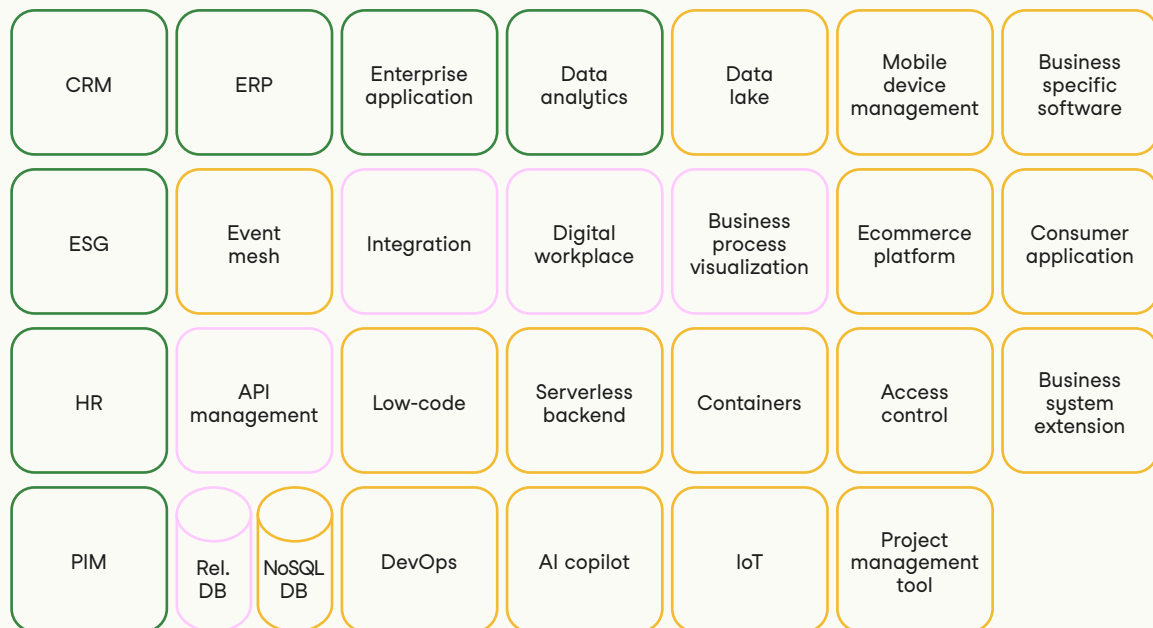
CRM

ERP

Enterprise application

Data analytics

Data lake

Mobile device management

Business specific software

ESG

Event mesh

Integration

Digital workplace

Business process visualization

Ecommerce platform

Consumer application

HR

API management

Low-code

Serverless backend

Containers

Access control

Business system extension

PIM

Rel. DB

NoSQL DB

DevOps

AI copilot

IoT

Project management tool